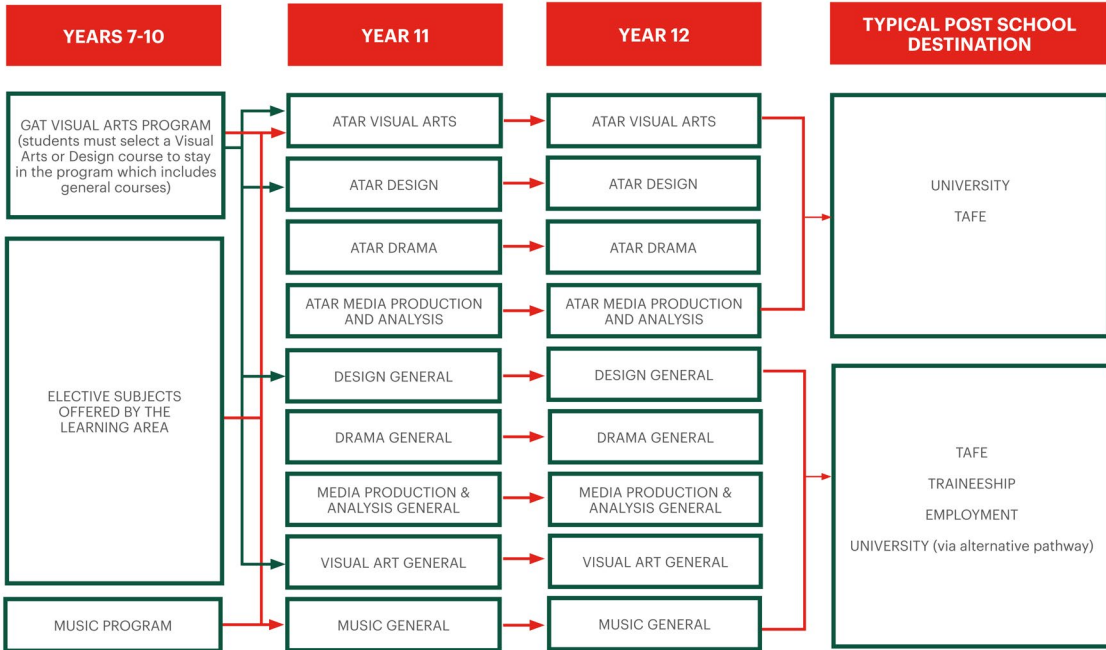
YEARS 7-10

YEAR 11

YEAR 12

TYPICAL POST SCHOOL DESTINATION

GAT VISUAL ARTS PROGRAM (students must select a Visual Arts or Design course to stay in the program which includes general courses)

ATAR VISUAL ARTS

ATAR VISUAL ARTS

UNIVERSITY

TAFE

ATAR DESIGN

ATAR DESIGN

ATAR DRAMA

ATAR DRAMA

ATAR MEDIA PRODUCTION AND ANALYSIS

ATAR MEDIA PRODUCTION AND ANALYSIS

ELECTIVE SUBJECTS OFFERED BY THE LEARNING AREA

DESIGN GENERAL

DESIGN GENERAL

DRAMA GENERAL

DRAMA GENERAL

MEDIA PRODUCTION & ANALYSIS GENERAL

MEDIA PRODUCTION & ANALYSIS GENERAL

VISUAL ART GENERAL

VISUAL ART GENERAL

TAFE

TRAINEESHIP

EMPLOYMENT

UNIVERSITY (via alternative pathway)

MUSIC PROGRAM

MUSIC GENERAL

MUSIC GENERAL